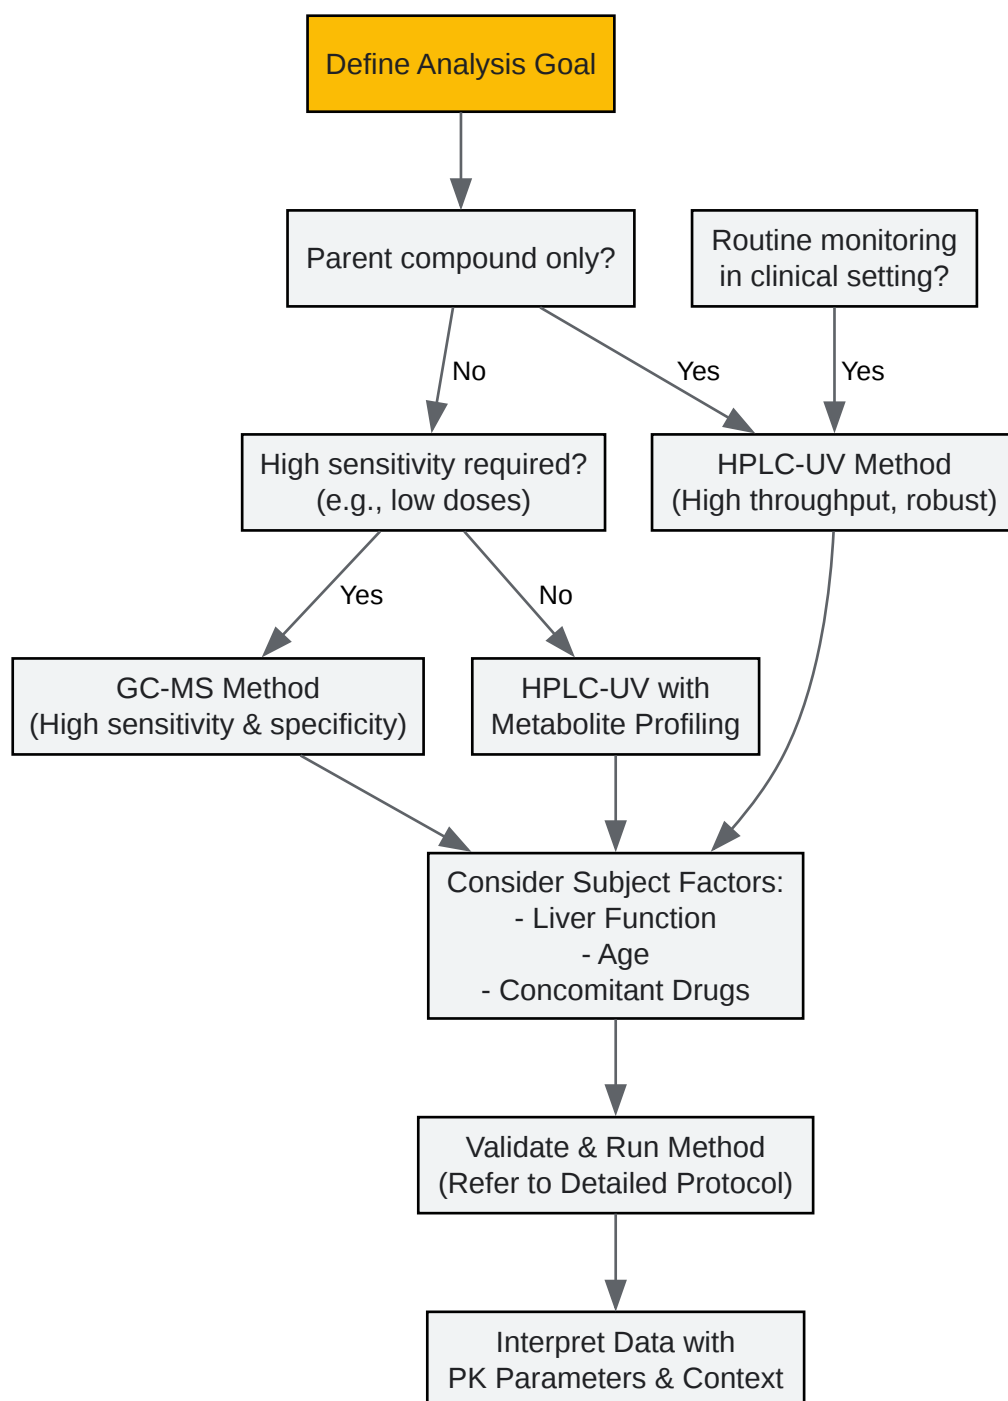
Define Analysis Goal

Parent compound only?

Routine monitoring in clinical setting?

No

Yes

Yes

High sensitivity required? (e.g., low doses)

HPLC-UV Method (High throughput, robust)

Yes

No

GC-MS Method (High sensitivity & specificity)

HPLC-UV with Metabolite Profiling

Consider Subject Factors:
- Liver Function
- Age
- Concomitant Drugs

Validate & Run Method (Refer to Detailed Protocol)

Interpret Data with PK Parameters & Context